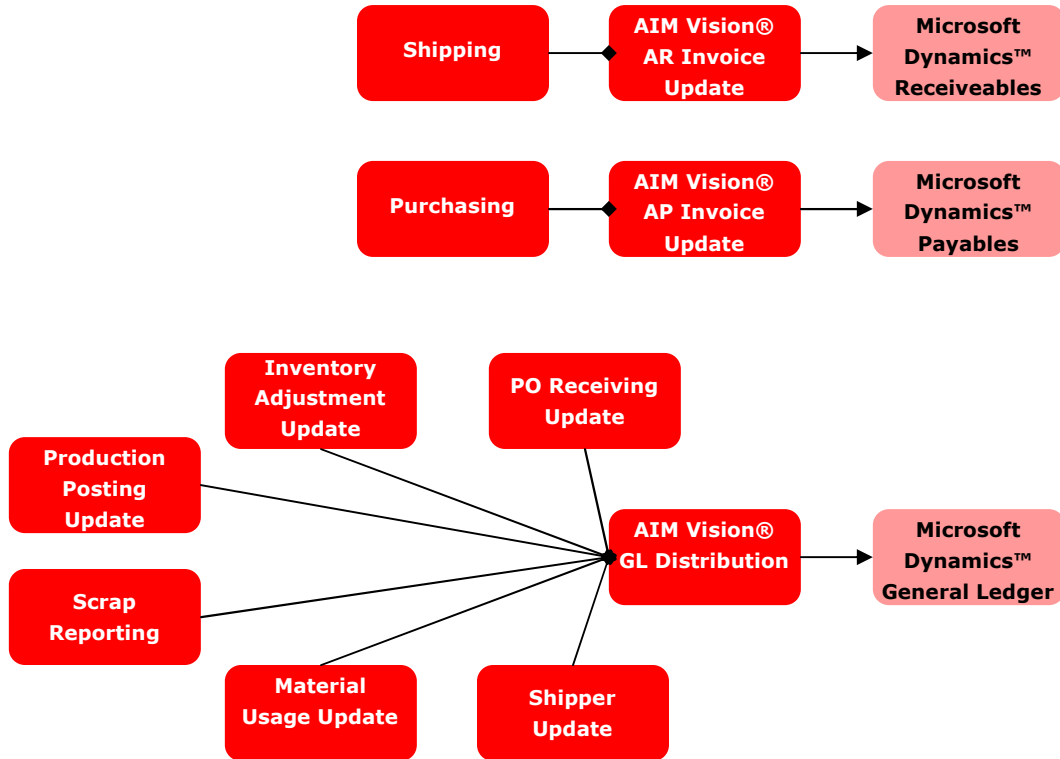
Shipping

AIM Vision® AR Invoice Update

Microsoft Dynamics™ Receiveables

Purchasing

AIM Vision® AP Invoice Update

Microsoft Dynamics™ Payables

Inventory Adjustment Update

PO Receiving Update

Production Posting Update

AIM Vision® GL Distribution

Microsoft Dynamics™ General Ledger

Scrap Reporting

Material Usage Update

Shipper Update